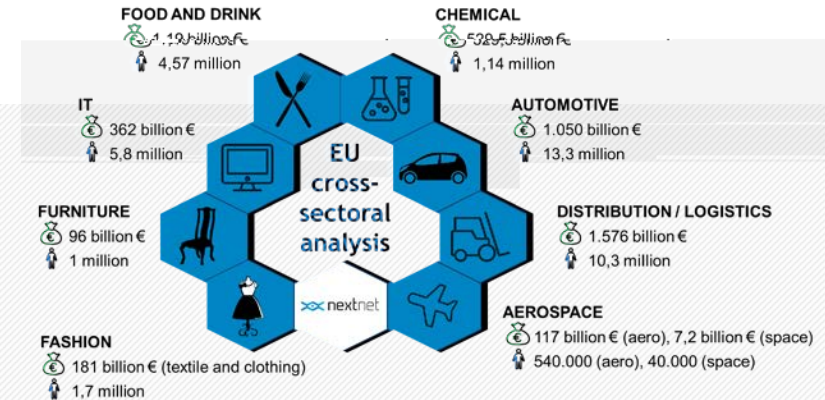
FOOD AND DRINK
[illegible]
4,57 million

CHEMICAL
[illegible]
1,14 million

IT
362 billion €
5,8 million

AUTOMOTIVE
1.050 billion €
13,3 million

EU cross-sectoral analysis

FURNITURE
96 billion €
1 million

DISTRIBUTION / LOGISTICS
1.576 billion €
10,3 million

nextnet

AEROSPACE
117 billion € (aero), 7,2 billion € (space)
540.000 (aero), 40.000 (space)

FASHION
181 billion € (textile and clothing)
1,7 million